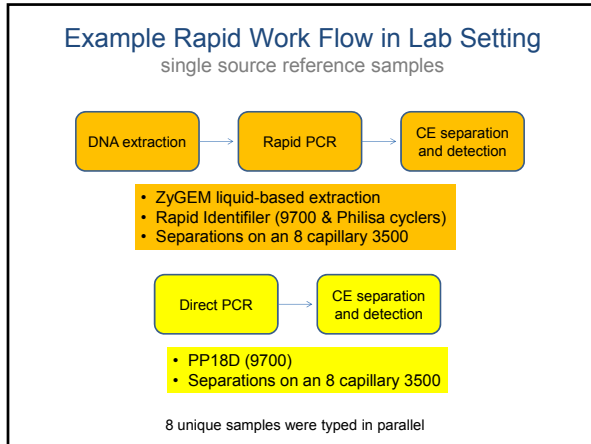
Example Rapid Work Flow in Lab Setting
single source reference samples

DNA extraction

Rapid PCR

CE separation and detection

- ZyGEM liquid-based extraction
- Rapid Identifiler (9700 & Philisa cyclers)
- Separations on an 8 capillary 3500

Direct PCR

CE separation and detection

- PP18D (9700)
- Separations on an 8 capillary 3500

8 unique samples were typed in parallel